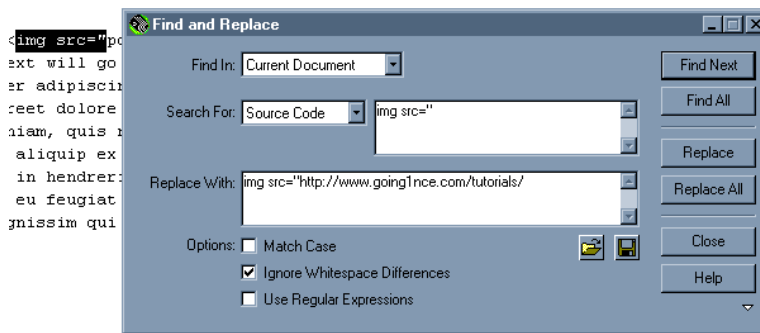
<img src="po
ext will go
er adipiscin
reet dolore
niam, quis n
aliquip ex
in hendreri
eu feugiat
gnissim qui

Find and Replace

Find In: Current Document

Search For: Source Code

img src="

Replace With: img src="http://www.going1nce.com/tutorials/

Options: Match Case

Ignore Whitespace Differences

Use Regular Expressions

Find Next

Find All

Replace

Replace All

Close

Help